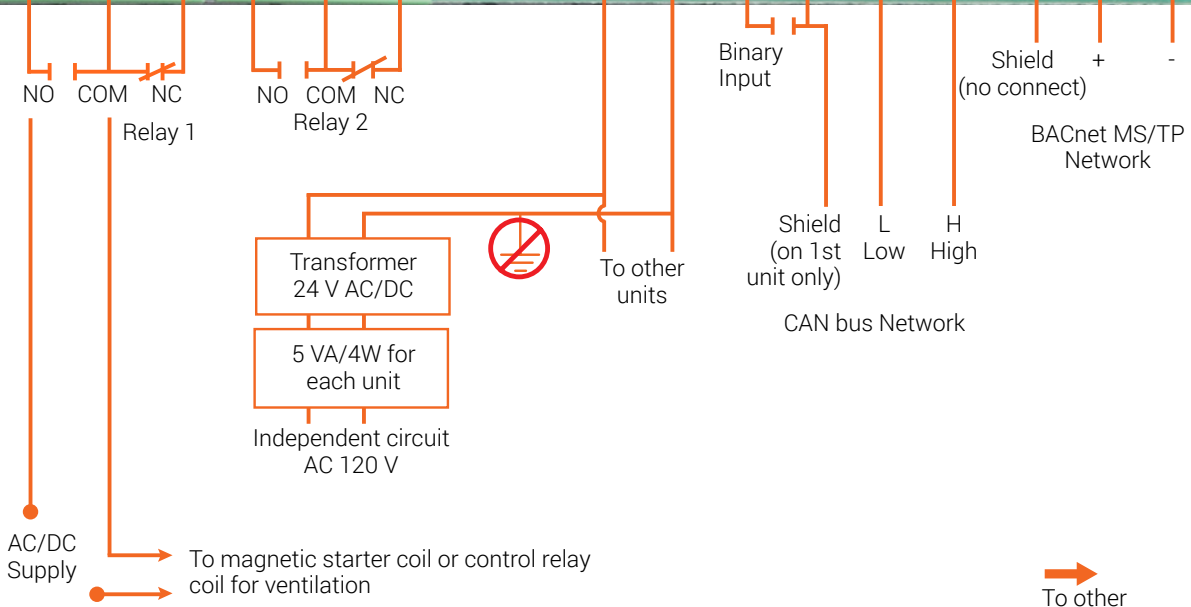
NO COM NC
Relay 1

NO COM NC
Relay 2

Binary Input

Shield (no connect) + -

BACnet MS/TP Network

Transformer 24 V AC/DC

5 VA/4W for each unit

Independent circuit AC 120 V

To other units

Shield (on 1st unit only)

L Low

H High

CAN bus Network

AC/DC Supply

To magnetic starter coil or control relay coil for ventilation

To other